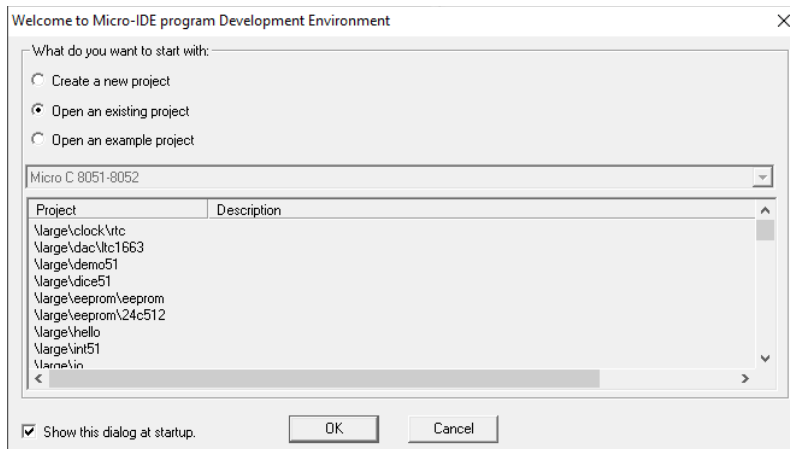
Welcome to Micro-IDE program Development Environment

What do you want to start with:

Create a new project

Open an existing project

Open an example project

Micro C 8051-8052

| Project | Description |
|---|---|
| \large\clock\rtc | |
| \large\dac\ltc1663 | |
| \large\demo51 | |
| \large\dice51 | |
| \large\eeprom\eeprom | |
| \large\eeprom\24c512 | |
| \large\hello | |
| \large\int51 | |
| \large\io | |

Show this dialog at startup.

OK

Cancel